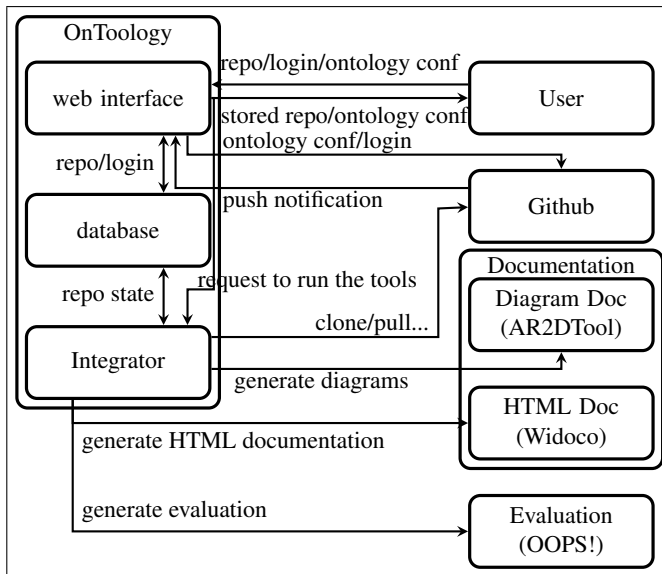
OnToology

web interface

repo/login/ontology conf

User

stored repo/ontology conf

ontology conf/login

repo/login

push notification

Github

database

Documentation

repo state

request to run the tools

Diagram Doc (AR2DTool)

clone/pull...

Integrator

generate diagrams

HTML Doc (Widoco)

generate HTML documentation

generate evaluation

Evaluation (OOPS!)